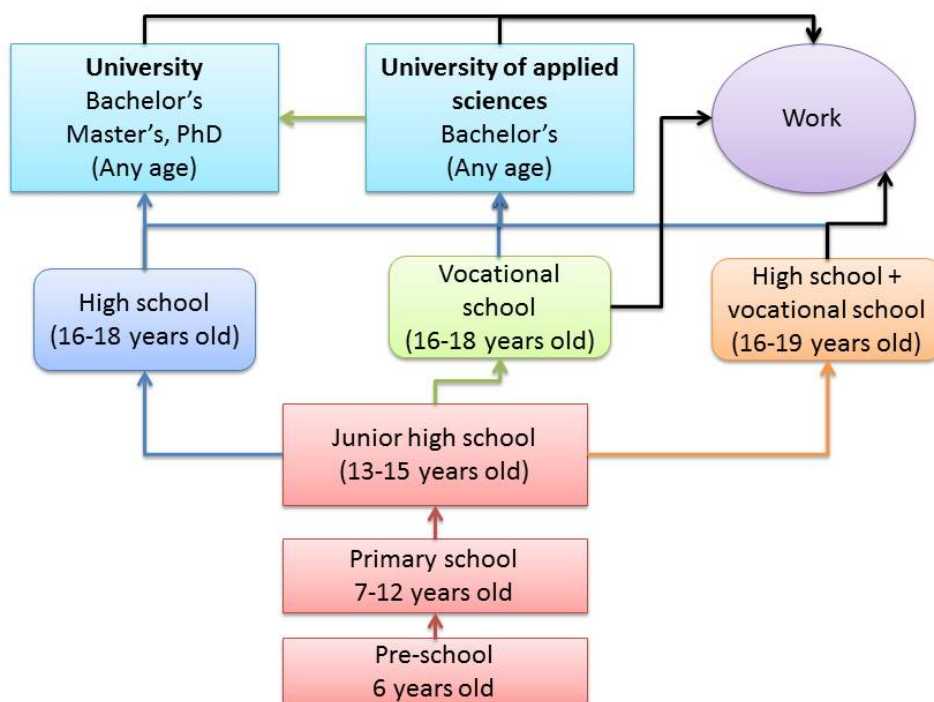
University
Bachelor's
Master's, PhD
(Any age)

University of applied sciences
Bachelor's
(Any age)

Work

High school
(16-18 years old)

Vocational school
(16-18 years old)

High school + vocational school
(16-19 years old)

Junior high school
(13-15 years old)

Primary school
7-12 years old

Pre-school
6 years old